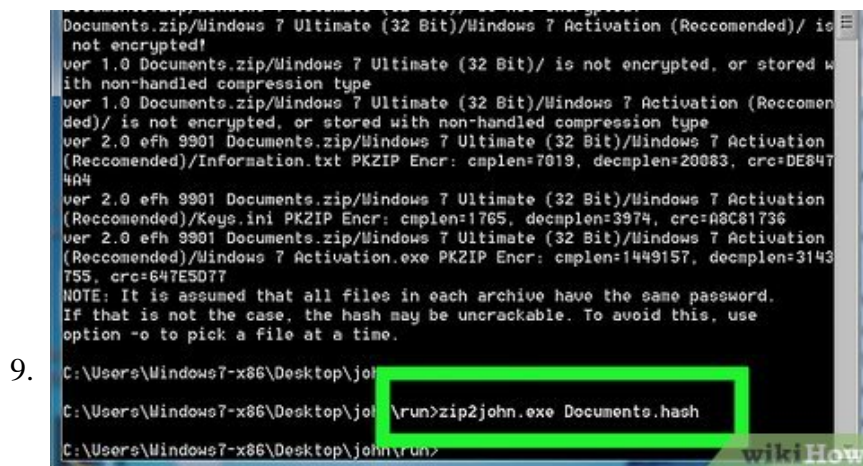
Documents.zip/Windows 7 Ultimate (32 Bit)/Windows 7 Activation (Reccomended)/ is not encrypted!
ver 1.0 Documents.zip/Windows 7 Ultimate (32 Bit)/ is not encrypted, or stored with non-handled compression type
ver 1.0 Documents.zip/Windows 7 Ultimate (32 Bit)/Windows 7 Activation (Reccomended)/ is not encrypted, or stored with non-handled compression type
ver 2.0 efh 9901 Documents.zip/Windows 7 Ultimate (32 Bit)/Windows 7 Activation (Reccomended)/Information.txt PKZIP Encr: cmplen=7019, decmplen=20883, crc=DE8474A4
ver 2.0 efh 9901 Documents.zip/Windows 7 Ultimate (32 Bit)/Windows 7 Activation (Reccomended)/Keys.ini PKZIP Encr: cmplen=1765, decmplen=3974, crc=A8C81736
ver 2.0 efh 9901 Documents.zip/Windows 7 Ultimate (32 Bit)/Windows 7 Activation (Reccomended)/Windows 7 Activation.exe PKZIP Encr: cmplen=1449157, decmplen=3143755, crc=647E5D77
NOTE: It is assumed that all files in each archive have the same password.
If that is not the case, the hash may be uncrackable. To avoid this, use option -o to pick a file at a time.

9. C:\Users\Windows7-x86\Desktop\joh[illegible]

C:\Users\Windows7-x86\Desktop\jo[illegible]\run>zip2john.exe Documents.hash

C:\Users\Windows7-x86\Desktop\john\run>

wikiHow